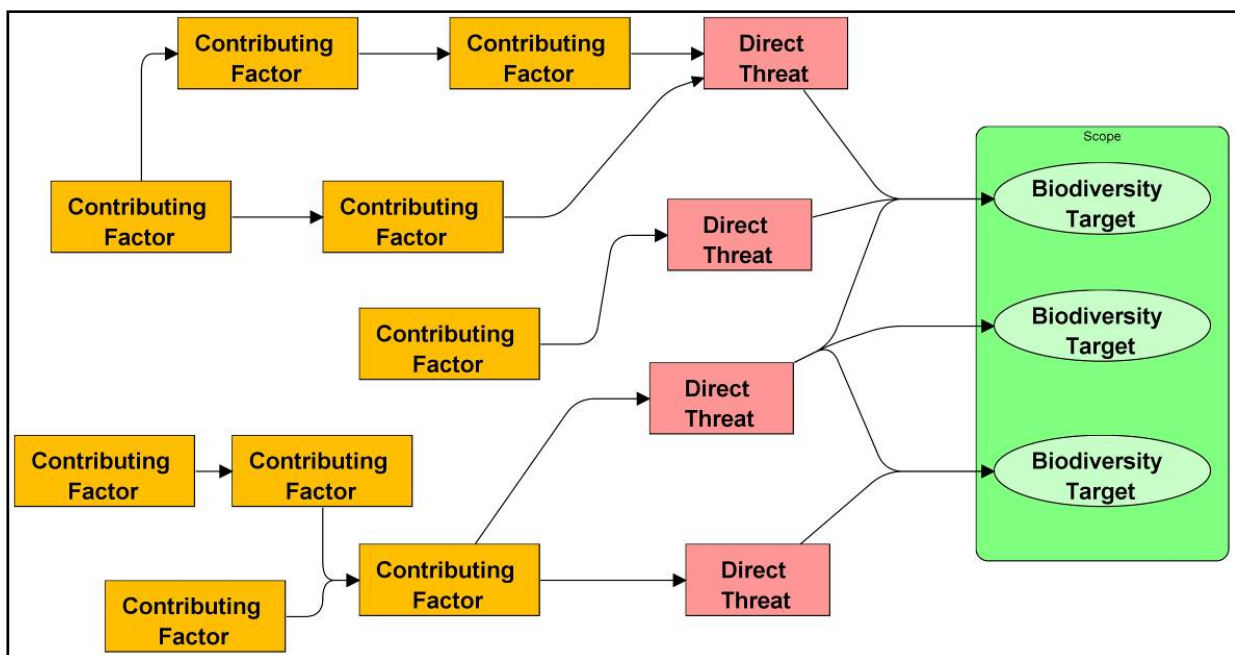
Contributing Factor

Contributing Factor

Direct Threat

Contributing Factor

Contributing Factor

Direct Threat

Contributing Factor

Direct Threat

Contributing Factor

Contributing Factor

Contributing Factor

Contributing Factor

Direct Threat

Scope

Biodiversity Target

Biodiversity Target

Biodiversity Target